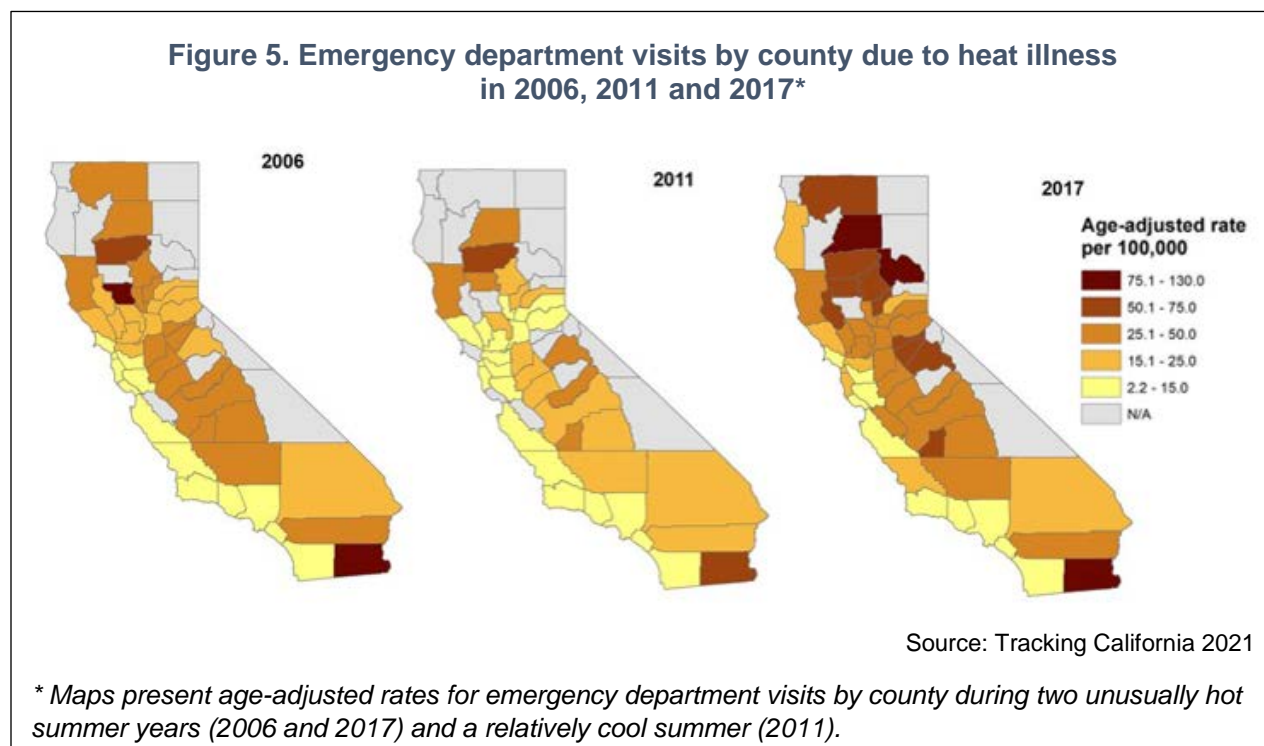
Figure 5. Emergency department visits by county due to heat illness in 2006, 2011 and 2017*

2006

2011

2017

Age-adjusted rate per 100,000

75.1 - 130.0

50.1 - 75.0

25.1 - 50.0

15.1 - 25.0

2.2 - 15.0

N/A

Source: Tracking California 2021

* Maps present age-adjusted rates for emergency department visits by county during two unusually hot summer years (2006 and 2017) and a relatively cool summer (2011).